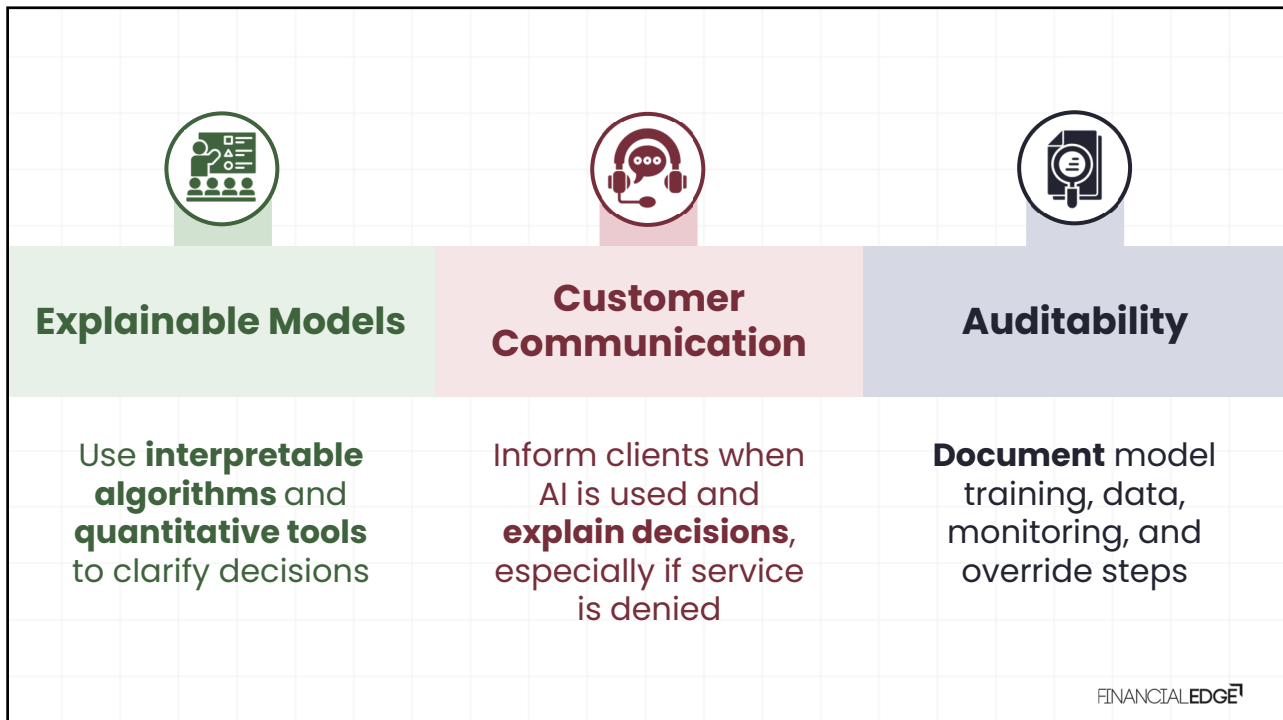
Explainable Models

Use **interpretable algorithms** and **quantitative tools** to clarify decisions

Customer Communication

Inform clients when AI is used and **explain decisions**, especially if service is denied

Auditability

**Document** model training, data, monitoring, and override steps

FINANCIALEDGE